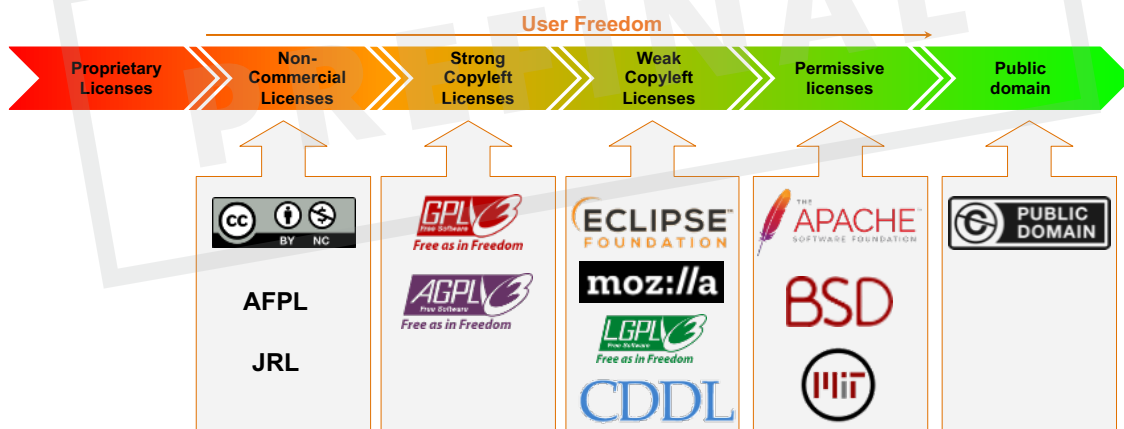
User Freedom

Proprietary Licenses

Non-Commercial Licenses

Strong Copyleft Licenses

Weak Copyleft Licenses

Permissive licenses

Public domain

cc BY NC

AFPL

JRL

GPL 3 Free Software Free as in Freedom

AGPL 3 Free Software Free as in Freedom

ECLIPSE FOUNDATION

moz://a

LGPL 3 Free Software Free as in Freedom

CDDL

THE APACHE SOFTWARE FOUNDATION

BSD

MIT

PUBLIC DOMAIN